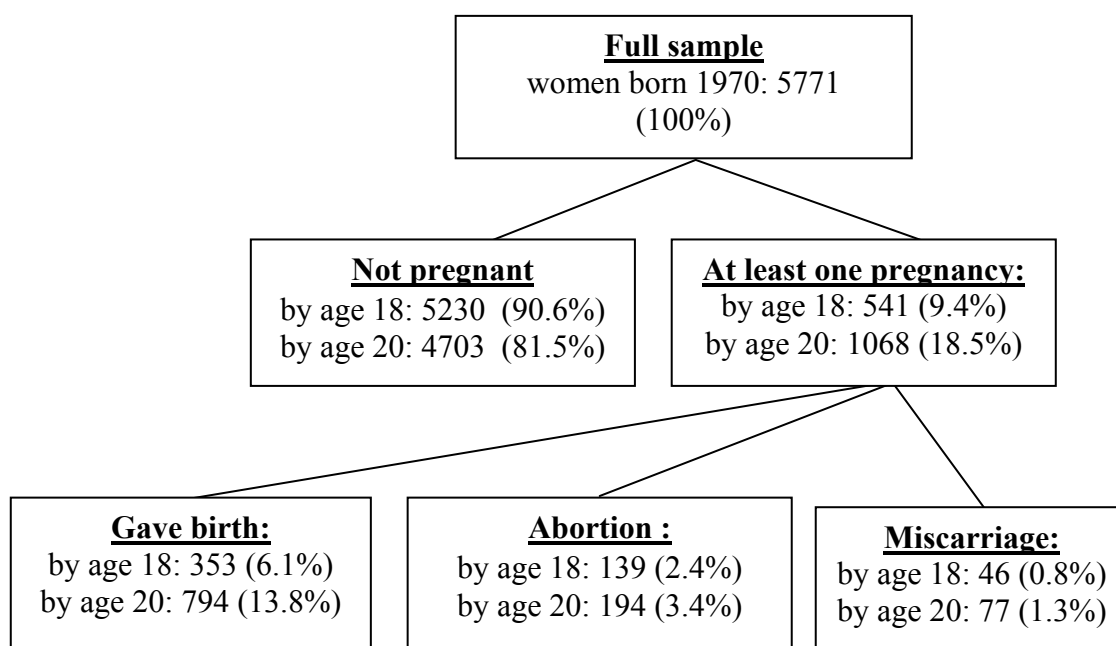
**Full sample**
women born 1970: 5771 (100%)

**Not pregnant**
by age 18: 5230 (90.6%)
by age 20: 4703 (81.5%)

**At least one pregnancy:**
by age 18: 541 (9.4%)
by age 20: 1068 (18.5%)

**Gave birth:**
by age 18: 353 (6.1%)
by age 20: 794 (13.8%)

**Abortion :**
by age 18: 139 (2.4%)
by age 20: 194 (3.4%)

**Miscarriage:**
by age 18: 46 (0.8%)
by age 20: 77 (1.3%)